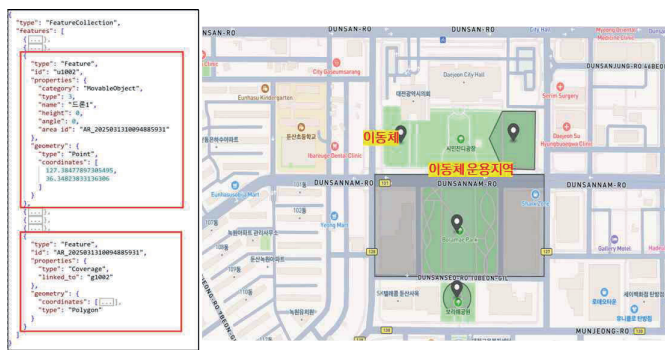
{
"type": "FeatureCollection",
"features": [
{...},
{...},
{
"type": "Feature",
"id": "u1002",
"properties": {
"category": "MovableObject",
"type": 3,
"name": "드론1",
"height": 0,
"angle": 0,
"area id": "AR_20250313100948855931"
},
"geometry": {
"type": "Point",
"coordinates": [
127.38477897305495,
36.34823833136306
]
}
},
{...},
{...},
{
"type": "Feature",
"id": "AR_20250313100948855931",
"properties": {
"type": "Coverage",
"linked_to": "u1002"
},
"geometry": {
"coordinates": [...],
"type": "Polygon"
}
}
]

DUNSAN-RO
DUNSAN-RO
City Hall
DUNSANJUNG-RO
City Government
Daejeon City Hall
대전광역시청
Euntaeu Kindergarten
둔산초등학교
Ilsanlgo Dental Clinic
Simin Surgery
Daejeon Su Hyoseonwon Clinic
이동체
이동체 운용지역
DUNSANNAM-RO
DUNSANNAM-RO
DUNSANNAM-RO
시민천사랑광
Young Mart
Gallery Motel
DUNSANSEO-RO 108EON-GIL
보라매공원
MUNJEONG-RO